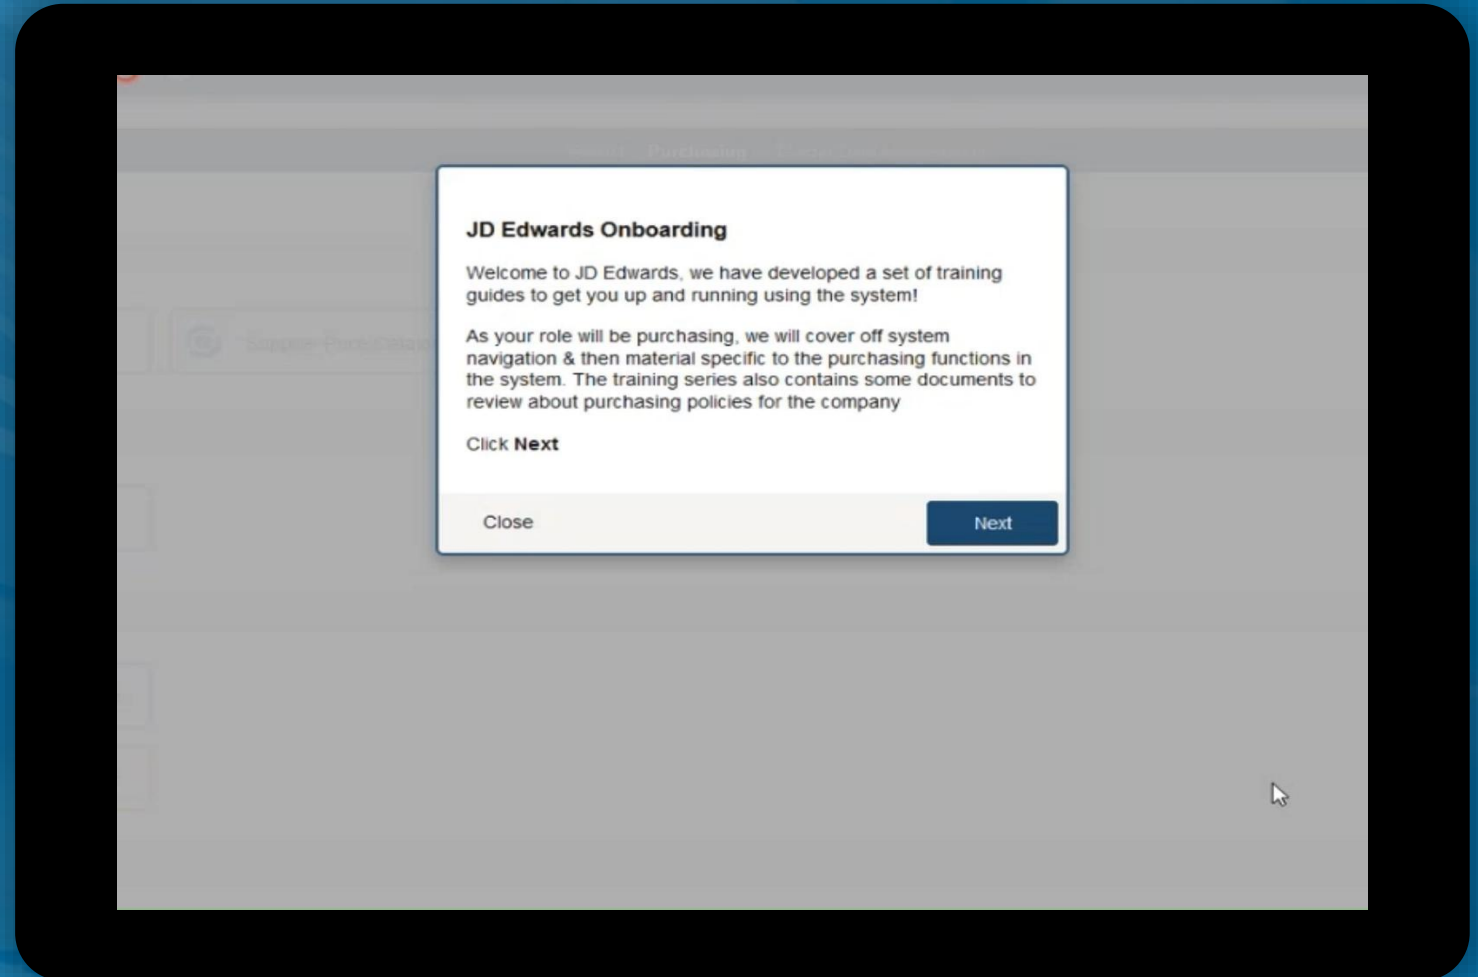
JD Edwards Onboarding

Welcome to JD Edwards, we have developed a set of training guides to get you up and running using the system!

As your role will be purchasing, we will cover off system navigation & then material specific to the purchasing functions in the system. The training series also contains some documents to review about purchasing policies for the company

Click **Next**

Close

Next